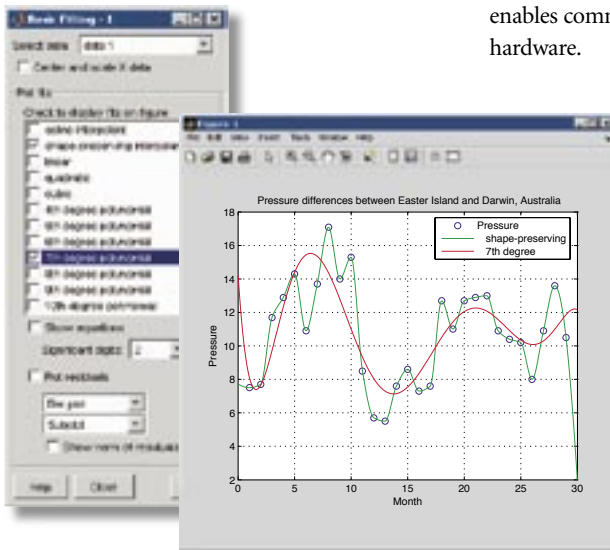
enables comm

hardware.

Basic Fitting - 1

Select data: data 1

Center and scale X data

Plot fits

Check to display fits on figure

spline interpolant

shape-preserving interpolant

linear

quadratic

cubic

4th degree polynomial

5th degree polynomial

6th degree polynomial

7th degree polynomial

8th degree polynomial

9th degree polynomial

10th degree polynomial

Show equations

Significant digits: 2

Plot residuals

Bar plot

Subplot

Show norm of residuals

Help

Close

Figure 1

File Edit View Insert Tools Window Help

Pressure differences between Easter Island and Darwin, Australia

Pressure

shape-preserving

7th degree

Pressure

Month

18

16

14

12

10

8

6

4

2

0

5

10

15

20

25

30